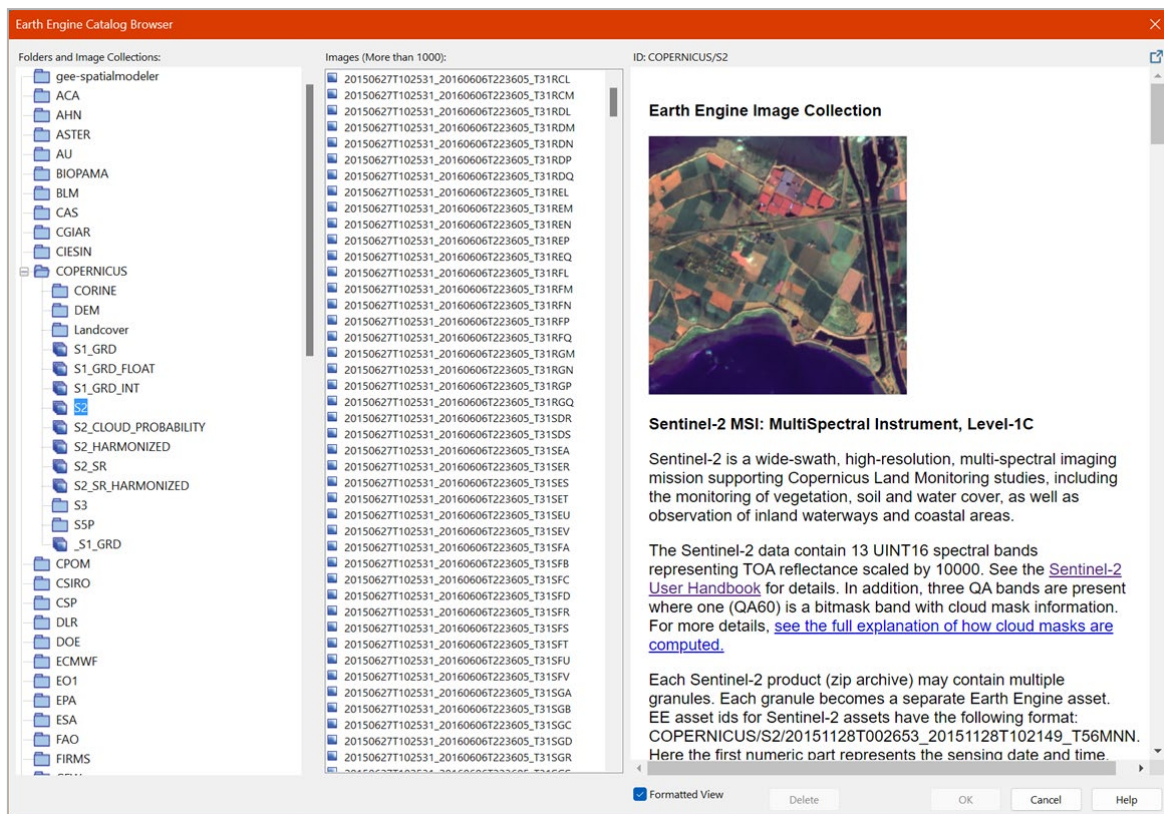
Earth Engine Catalog Browser

Folders and Image Collections:

gee-spatialmodeler
ACA
AHN
ASTER
AU
BIOPAMA
BLM
CAS
CGIAR
CIESIN
COPERNICUS
CORINE
DEM
Landcover
S1_GRD
S1_GRD_FLOAT
S1_GRD_INT
S2
S2_CLOUD_PROBABILITY
S2_HARMONIZED
S2_SR
S2_SR_HARMONIZED
S3
S5P
_S1_GRD
CPOM
CSIRO
CSP
DLR
DOE
ECMWF
EO1
EPA
ESA
FAO
FIRMS

Images (More than 1000):

20150627T102531_20160606T223605_T31RCL
20150627T102531_20160606T223605_T31RCM
20150627T102531_20160606T223605_T31RDL
20150627T102531_20160606T223605_T31RDM
20150627T102531_20160606T223605_T31RDN
20150627T102531_20160606T223605_T31RDP
20150627T102531_20160606T223605_T31RDQ
20150627T102531_20160606T223605_T31REL
20150627T102531_20160606T223605_T31REM
20150627T102531_20160606T223605_T31REN
20150627T102531_20160606T223605_T31REP
20150627T102531_20160606T223605_T31REQ
20150627T102531_20160606T223605_T31RFL
20150627T102531_20160606T223605_T31RFM
20150627T102531_20160606T223605_T31RFN
20150627T102531_20160606T223605_T31RFP
20150627T102531_20160606T223605_T31RFQ
20150627T102531_20160606T223605_T31RGM
20150627T102531_20160606T223605_T31RGN
20150627T102531_20160606T223605_T31RGP
20150627T102531_20160606T223605_T31RGQ
20150627T102531_20160606T223605_T31SDR
20150627T102531_20160606T223605_T31SDS
20150627T102531_20160606T223605_T31SEA
20150627T102531_20160606T223605_T31SER
20150627T102531_20160606T223605_T31SES
20150627T102531_20160606T223605_T31SET
20150627T102531_20160606T223605_T31SEU
20150627T102531_20160606T223605_T31SEV
20150627T102531_20160606T223605_T31SFA
20150627T102531_20160606T223605_T31SFB
20150627T102531_20160606T223605_T31SFC
20150627T102531_20160606T223605_T31SFD
20150627T102531_20160606T223605_T31SFR
20150627T102531_20160606T223605_T31SFS
20150627T102531_20160606T223605_T31SFT
20150627T102531_20160606T223605_T31SFU
20150627T102531_20160606T223605_T31SFV
20150627T102531_20160606T223605_T31SGA
20150627T102531_20160606T223605_T31SGB
20150627T102531_20160606T223605_T31SGC
20150627T102531_20160606T223605_T31SGD
20150627T102531_20160606T223605_T31SGR

ID: COPERNICUS/S2

Earth Engine Image Collection

Sentinel-2 MSI: MultiSpectral Instrument, Level-1C

Sentinel-2 is a wide-swath, high-resolution, multi-spectral imaging mission supporting Copernicus Land Monitoring studies, including the monitoring of vegetation, soil and water cover, as well as observation of inland waterways and coastal areas.

The Sentinel-2 data contain 13 UINT16 spectral bands representing TOA reflectance scaled by 10000. See the Sentinel-2 User Handbook for details. In addition, three QA bands are present where one (QA60) is a bitmask band with cloud mask information. For more details, see the full explanation of how cloud masks are computed.

Each Sentinel-2 product (zip archive) may contain multiple granules. Each granule becomes a separate Earth Engine asset. EE asset ids for Sentinel-2 assets have the following format: COPERNICUS/S2/20151128T002653_20151128T102149_T56MNN. Here the first numeric part represents the sensing date and time.

Formatted View
Delete
OK
Cancel
Help